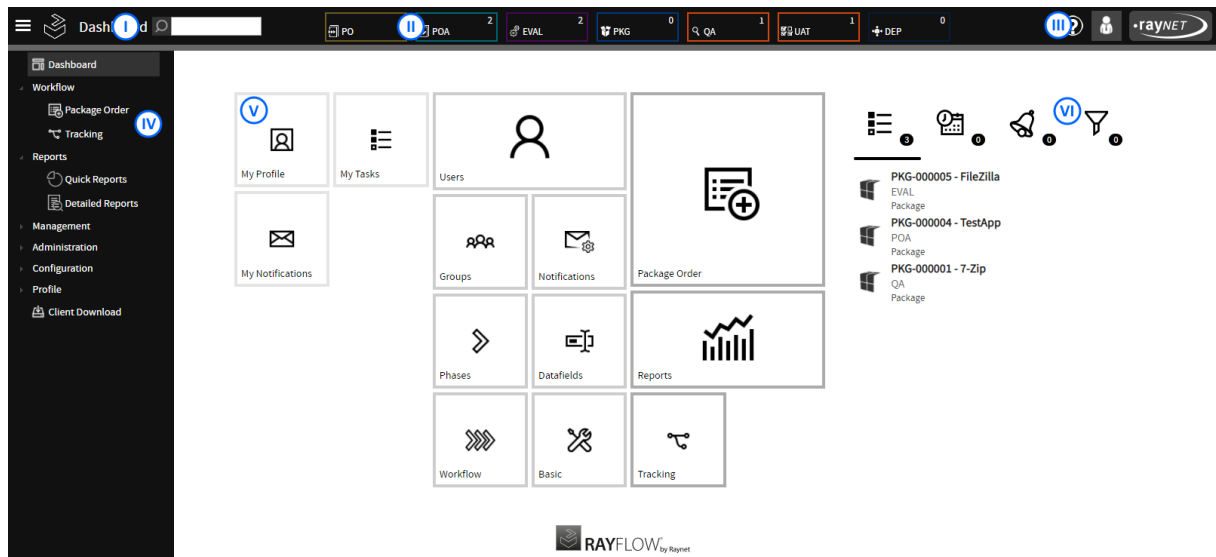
Dash I d

PO
II
2 POA
2 EVAL
0 PKG
1 QA
1 UAT
0 DEP

III

raynet

Dashboard
Workflow
Package Order
IV
Tracking
Reports
Quick Reports
Detailed Reports
Management
Administration
Configuration
Profile
Client Download

V
My Profile
My Tasks
Users
My Notifications
Groups
Notifications
Package Order
Phases
Datafields
Reports
Workflow
Basic
Tracking

3 0 0 VI 0

PKG-000005 - FileZilla
EVAL
Package
PKG-000004 - TestApp
POA
Package
PKG-000001 - 7-Zip
QA
Package

RAYFLOW by Raynet